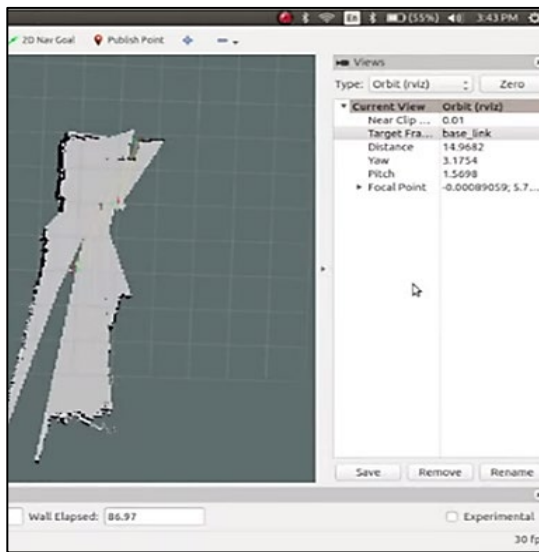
En (55%) 3:43PM

2D Nav Goal Publish Point

Views

Type: Orbit (rviz) Zero

| Current View | Orbit (rviz) |
|---|---|
| Near Clip ... | 0.01 |
| Target Fra... | base_link |
| Distance | 14.9682 |
| Yaw | 3.1754 |
| Pitch | 1.5698 |
| Focal Point | -0.00089059; 5.7... |

Save Remove Rename

Wall Elapsed: 86.97

Experimental

30 fp